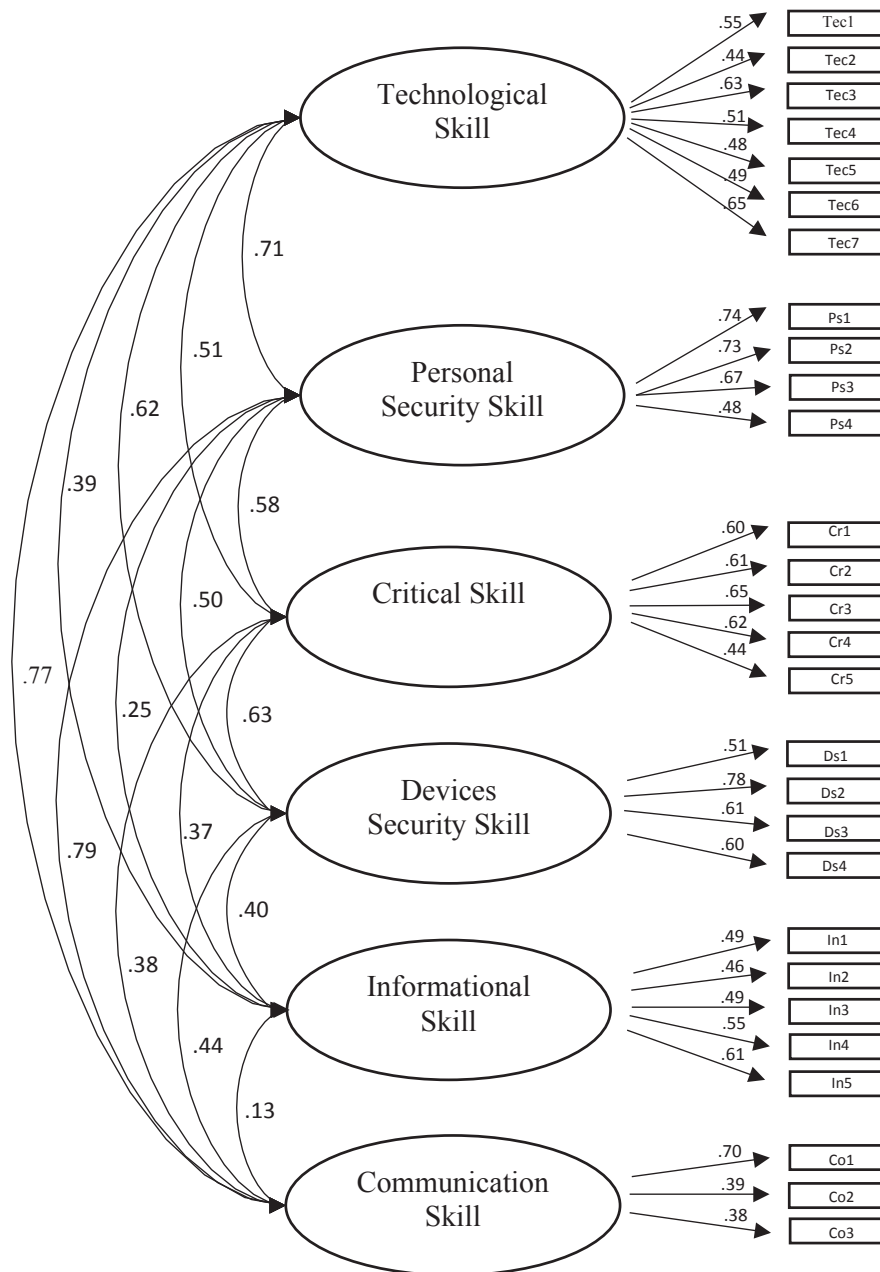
Technological Skill

.55 Tec1
.44 Tec2
.63 Tec3
.51 Tec4
.48 Tec5
.49 Tec6
.65 Tec7

.71

Personal Security Skill

.74 Ps1
.73 Ps2
.67 Ps3
.48 Ps4

.51
.62
.39
.58

Critical Skill

.60 Cr1
.61 Cr2
.65 Cr3
.62 Cr4
.44 Cr5

.50
.77
.25
.63

Devices Security Skill

.51 Ds1
.78 Ds2
.61 Ds3
.60 Ds4

.37
.79
.40

Informational Skill

.49 In1
.46 In2
.49 In3
.55 In4
.61 In5

.38
.44
.13

Communication Skill

.70 Co1
.39 Co2
.38 Co3